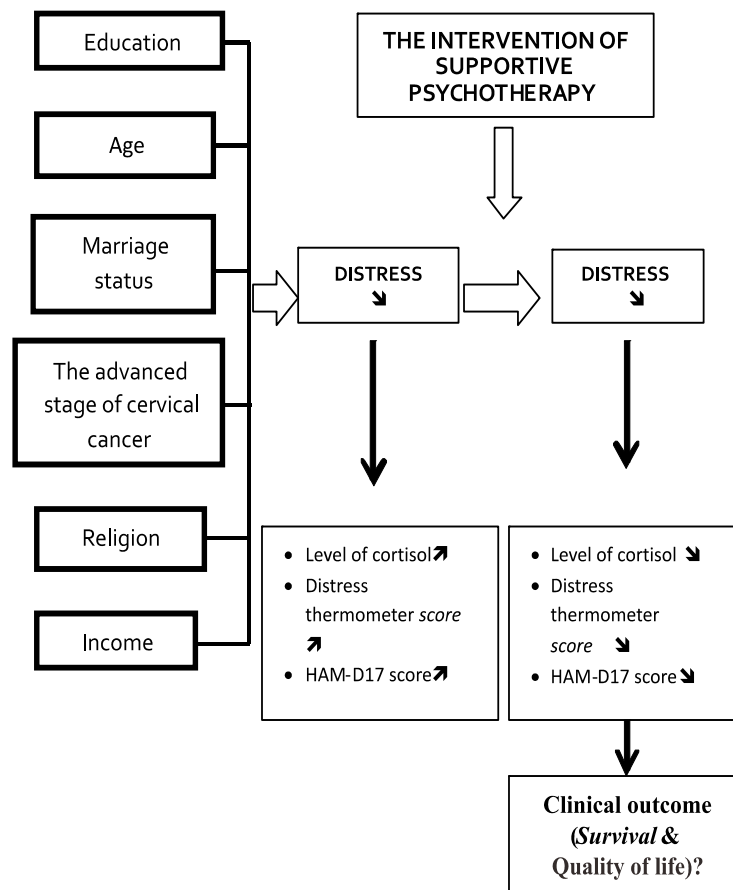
Education

Age

Marriage status

The advanced stage of cervical cancer

Religion

Income

THE INTERVENTION OF SUPPORTIVE PSYCHOTHERAPY

DISTRESS ↘

DISTRESS ↘

- Level of cortisol ↗
- Distress thermometer *score* ↗
- HAM-D17 score ↗

- Level of cortisol ↘
- Distress thermometer *score* ↘
- HAM-D17 score ↘

Clinical outcome (*Survival* & Quality of life)?